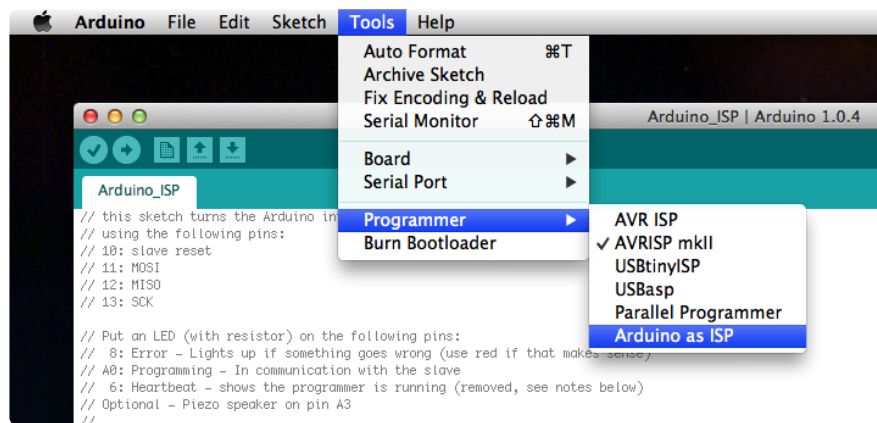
Arduino File Edit Sketch Tools Help

Auto Format ⌘T
Archive Sketch
Fix Encoding & Reload
Serial Monitor ⇧⌘M

Board ▶
Serial Port ▶

Programmer ▶
Burn Bootloader

AVR ISP
✓ AVRISP mkII
USBtinyISP
USBasp
Parallel Programmer
Arduino as ISP

Arduino_ISP | Arduino 1.0.4

Arduino_ISP

// this sketch turns the Arduino in
// using the following pins:
// 10: slave reset
// 11: MOSI
// 12: MISO
// 13: SCK

// Put an LED (with resistor) on the following pins:
// 8: Error - Lights up if something goes wrong (use red if that makes sense)
// A0: Programming - In communication with the slave
// 6: Heartbeat - shows the programmer is running (removed, see notes below)
// Optional - Piezo speaker on pin A3
//